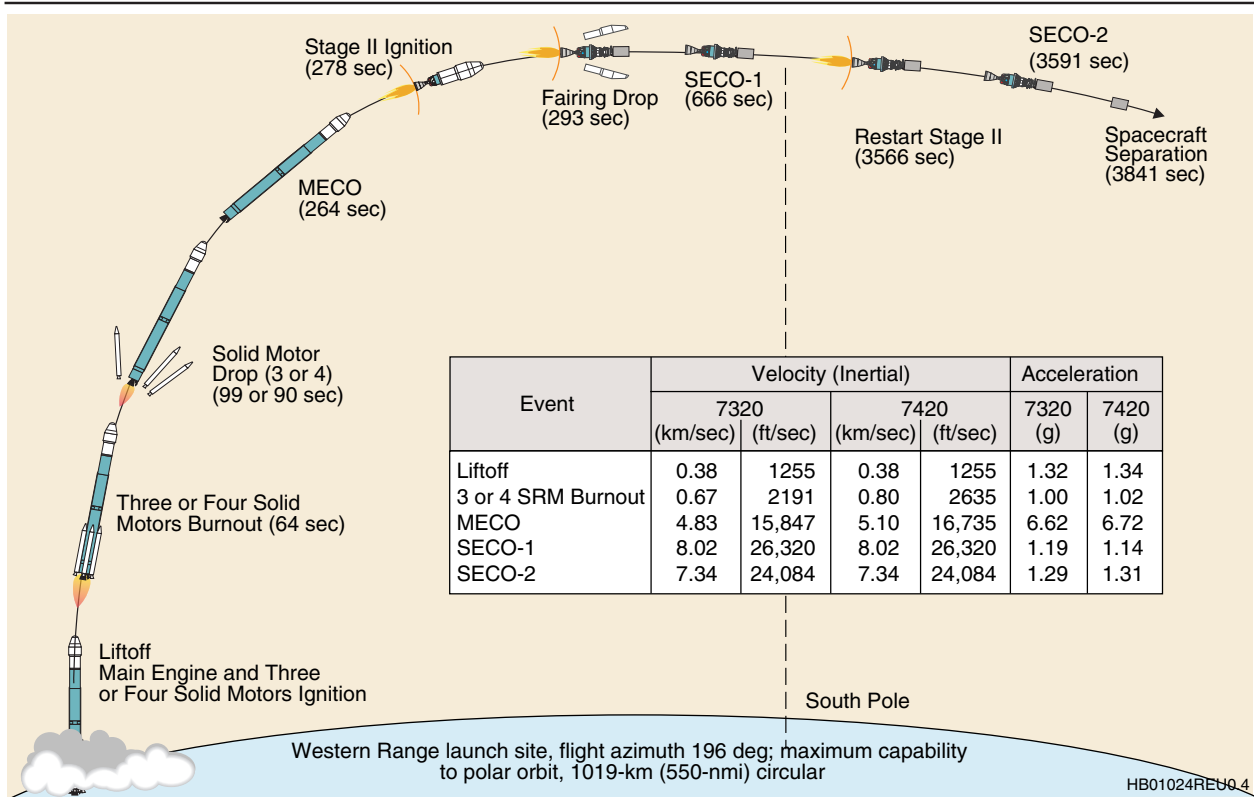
Stage II Ignition
(278 sec)

Fairing Drop
(293 sec)

SECO-1
(666 sec)

SECO-2
(3591 sec)

Restart Stage II
(3566 sec)

Spacecraft
Separation
(3841 sec)

MECO
(264 sec)

Solid Motor
Drop (3 or 4)
(99 or 90 sec)

Three or Four Solid
Motors Burnout (64 sec)

| Event | Velocity (Inertial) 7320 (km/sec) | 7320 (ft/sec) | 7420 (km/sec) | 7420 (ft/sec) | Acceleration 7320 (g) | 7420 (g) |
|---|---|---|---|---|---|---|
| Liftoff | 0.38 | 1255 | 0.38 | 1255 | 1.32 | 1.34 |
| 3 or 4 SRM Burnout | 0.67 | 2191 | 0.80 | 2635 | 1.00 | 1.02 |
| MECO | 4.83 | 15,847 | 5.10 | 16,735 | 6.62 | 6.72 |
| SECO-1 | 8.02 | 26,320 | 8.02 | 26,320 | 1.19 | 1.14 |
| SECO-2 | 7.34 | 24,084 | 7.34 | 24,084 | 1.29 | 1.31 |

Liftoff
Main Engine and Three
or Four Solid Motors Ignition

South Pole

Western Range launch site, flight azimuth 196 deg; maximum capability to polar orbit, 1019-km (550-nmi) circular

HB01024REU0.4